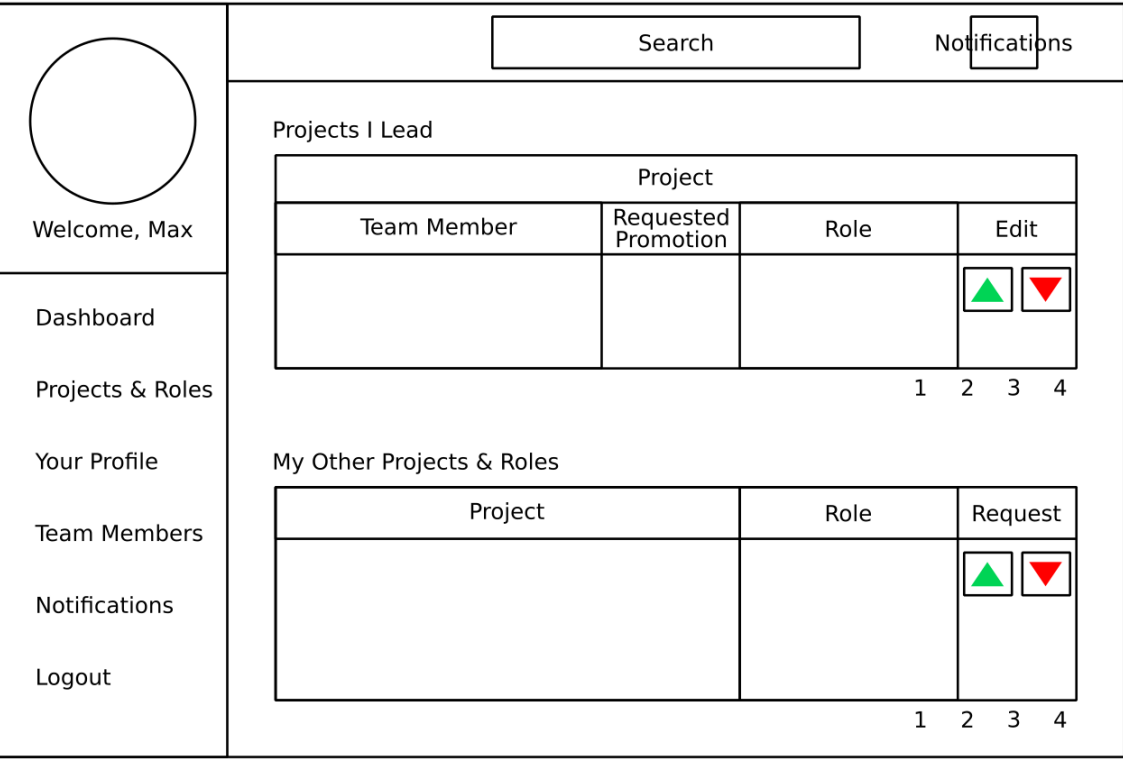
Search

Notifications

Welcome, Max

Dashboard

Projects & Roles

Your Profile

Team Members

Notifications

Logout

Projects I Lead

| Project | | | |
|---|---|---|---|
| Team Member | Requested Promotion | Role | Edit |
| | | | |

1 2 3 4

My Other Projects & Roles

| Project | Role | Request |
|---|---|---|
| | | |

1 2 3 4